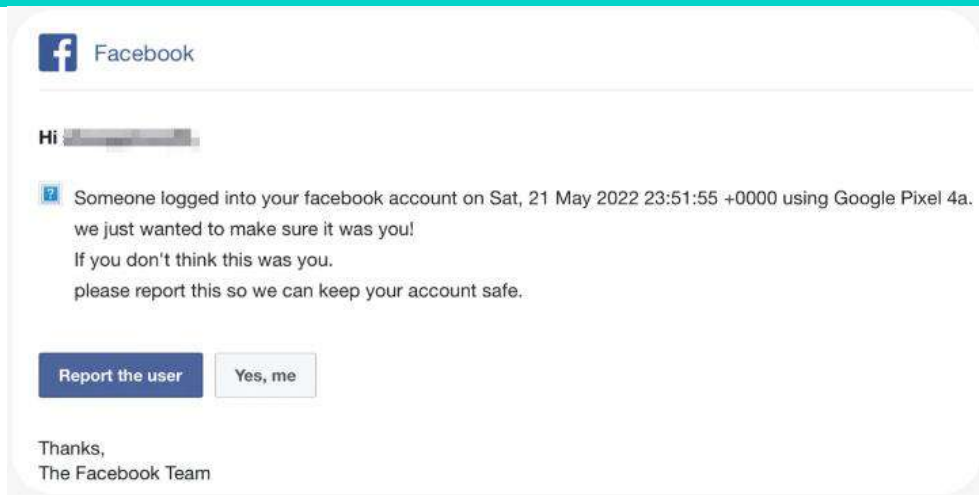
Facebook

Hi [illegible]

Someone logged into your facebook account on Sat, 21 May 2022 23:51:55 +0000 using Google Pixel 4a.
we just wanted to make sure it was you!
If you don't think this was you.
please report this so we can keep your account safe.

Report the user

Yes, me

Thanks,
The Facebook Team